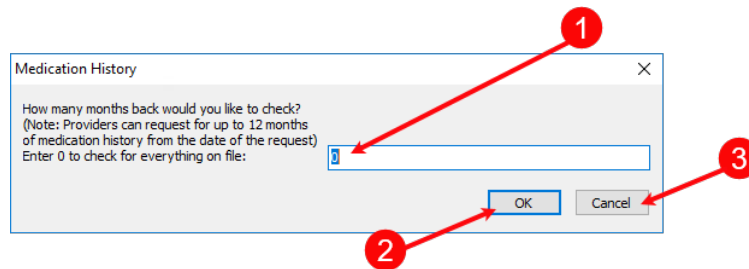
Medication History

How many months back would you like to check?
(Note: Providers can request for up to 12 months of medication history from the date of the request)
Enter 0 to check for everything on file:

0

OK

Cancel

1

2

3